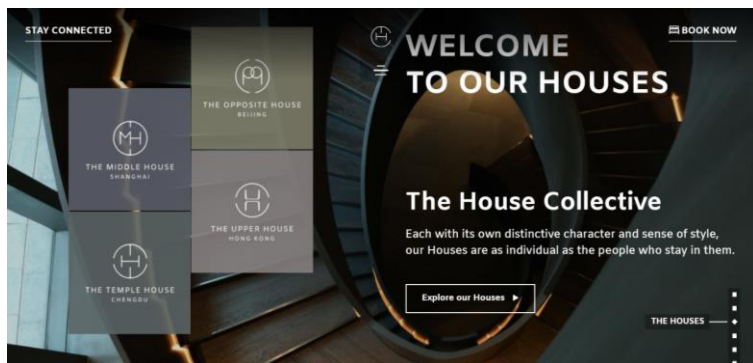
STAY CONNECTED

BOOK NOW

WELCOME
TO OUR HOUSES

THE OPPOSITE HOUSE
BEIJING

THE MIDDLE HOUSE
SHANGHAI

THE UPPER HOUSE
HONG KONG

THE TEMPLE HOUSE
CHENGDU

The House Collective

Each with its own distinctive character and sense of style, our Houses are as individual as the people who stay in them.

Explore our Houses ►

THE HOUSES